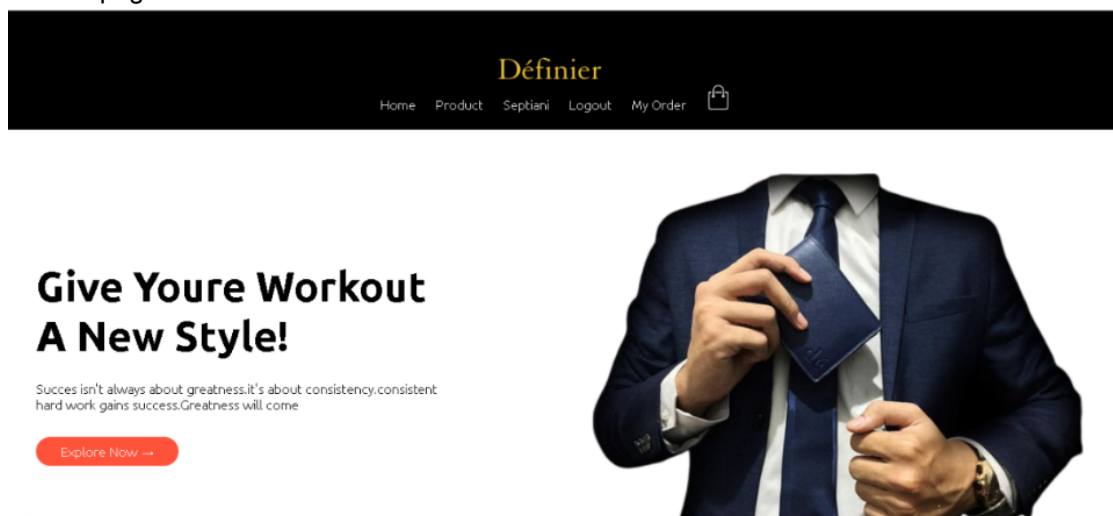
Définier

Home Product Septiani Logout My Order

Give Youre Workout A New Style!

Succes isn't always about greatness.it's about consistency.consistent hard work gains success.Greatness will come

Explore Now →